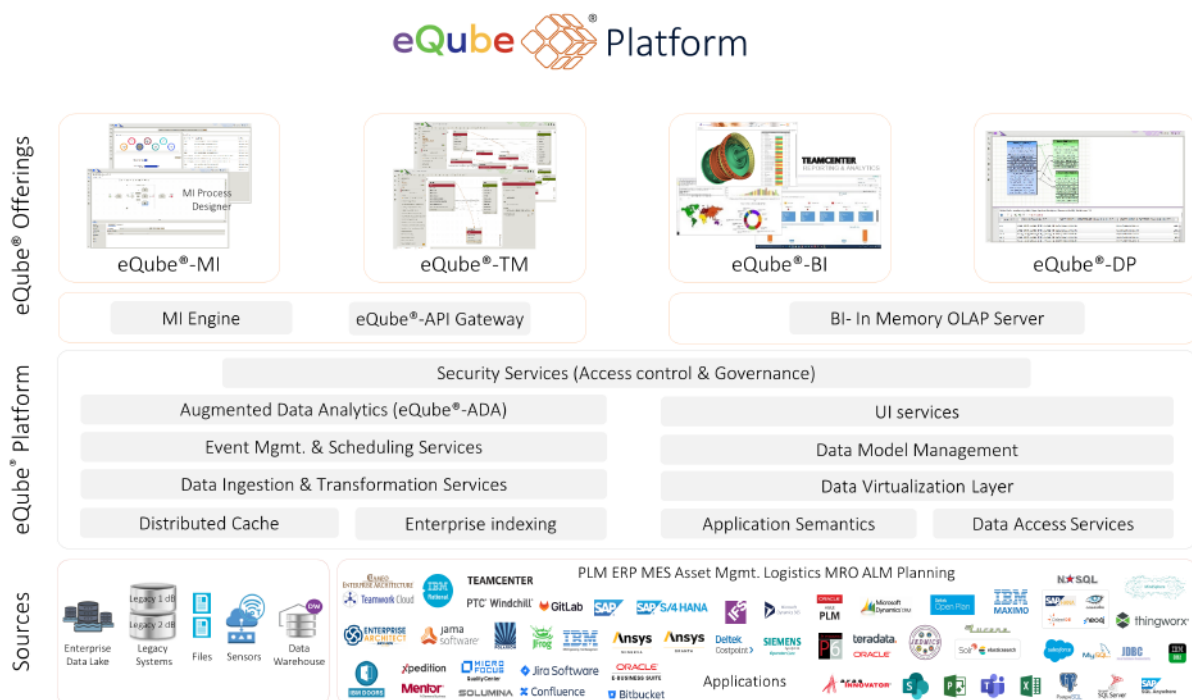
eQube® Platform

eQube® Offerings

MI Process Designer

eQube®-MI

eQube®-TM

TEAMCENTER REPORTING & ANALYTICS

eQube®-BI

eQube®-DP

MI Engine

eQube®-API Gateway

BI- In Memory OLAP Server

eQube® Platform

Security Services (Access control & Governance)

Augmented Data Analytics (eQube®-ADA)

UI services

Event Mgmt. & Scheduling Services

Data Model Management

Data Ingestion & Transformation Services

Data Virtualization Layer

Distributed Cache

Enterprise indexing

Application Semantics

Data Access Services

Sources

Enterprise Data Lake

Legacy 1 dB

Legacy 2 dB

Legacy Systems

Files

Sensors

DW

Data Warehouse

PLM ERP MES Asset Mgmt. Logistics MRO ALM Planning

ENTERPRISE ARCHITECTURE

IBM Rational

TEAMCENTER

Teamwork Cloud

PTC Windchill

GitLab

SAP

SAP S/4HANA

ORACLE PLM

Microsoft Dynamics

Open Plan

IBM MAXIMO

NoSQL

thingworx

ENTERPRISE ARCHITECT

jama software

JFrog

IBM

Ansys

Ansys

Deltek Costpoint

SIEMENS

teradata.

ORACLE

Solr

elasticsearch

salesforce

MySQL

JDBC

IBM DOORS

Xpedition

MICRO FOCUS

Jira Software

ORACLE E-BUSINESS SUITE

Applications

ARAS INNOVATOR

Mentor

SOLUMINA

Confluence

Bitbucket

PostgreSQL

SQL Server

SAP SQL Anywhere